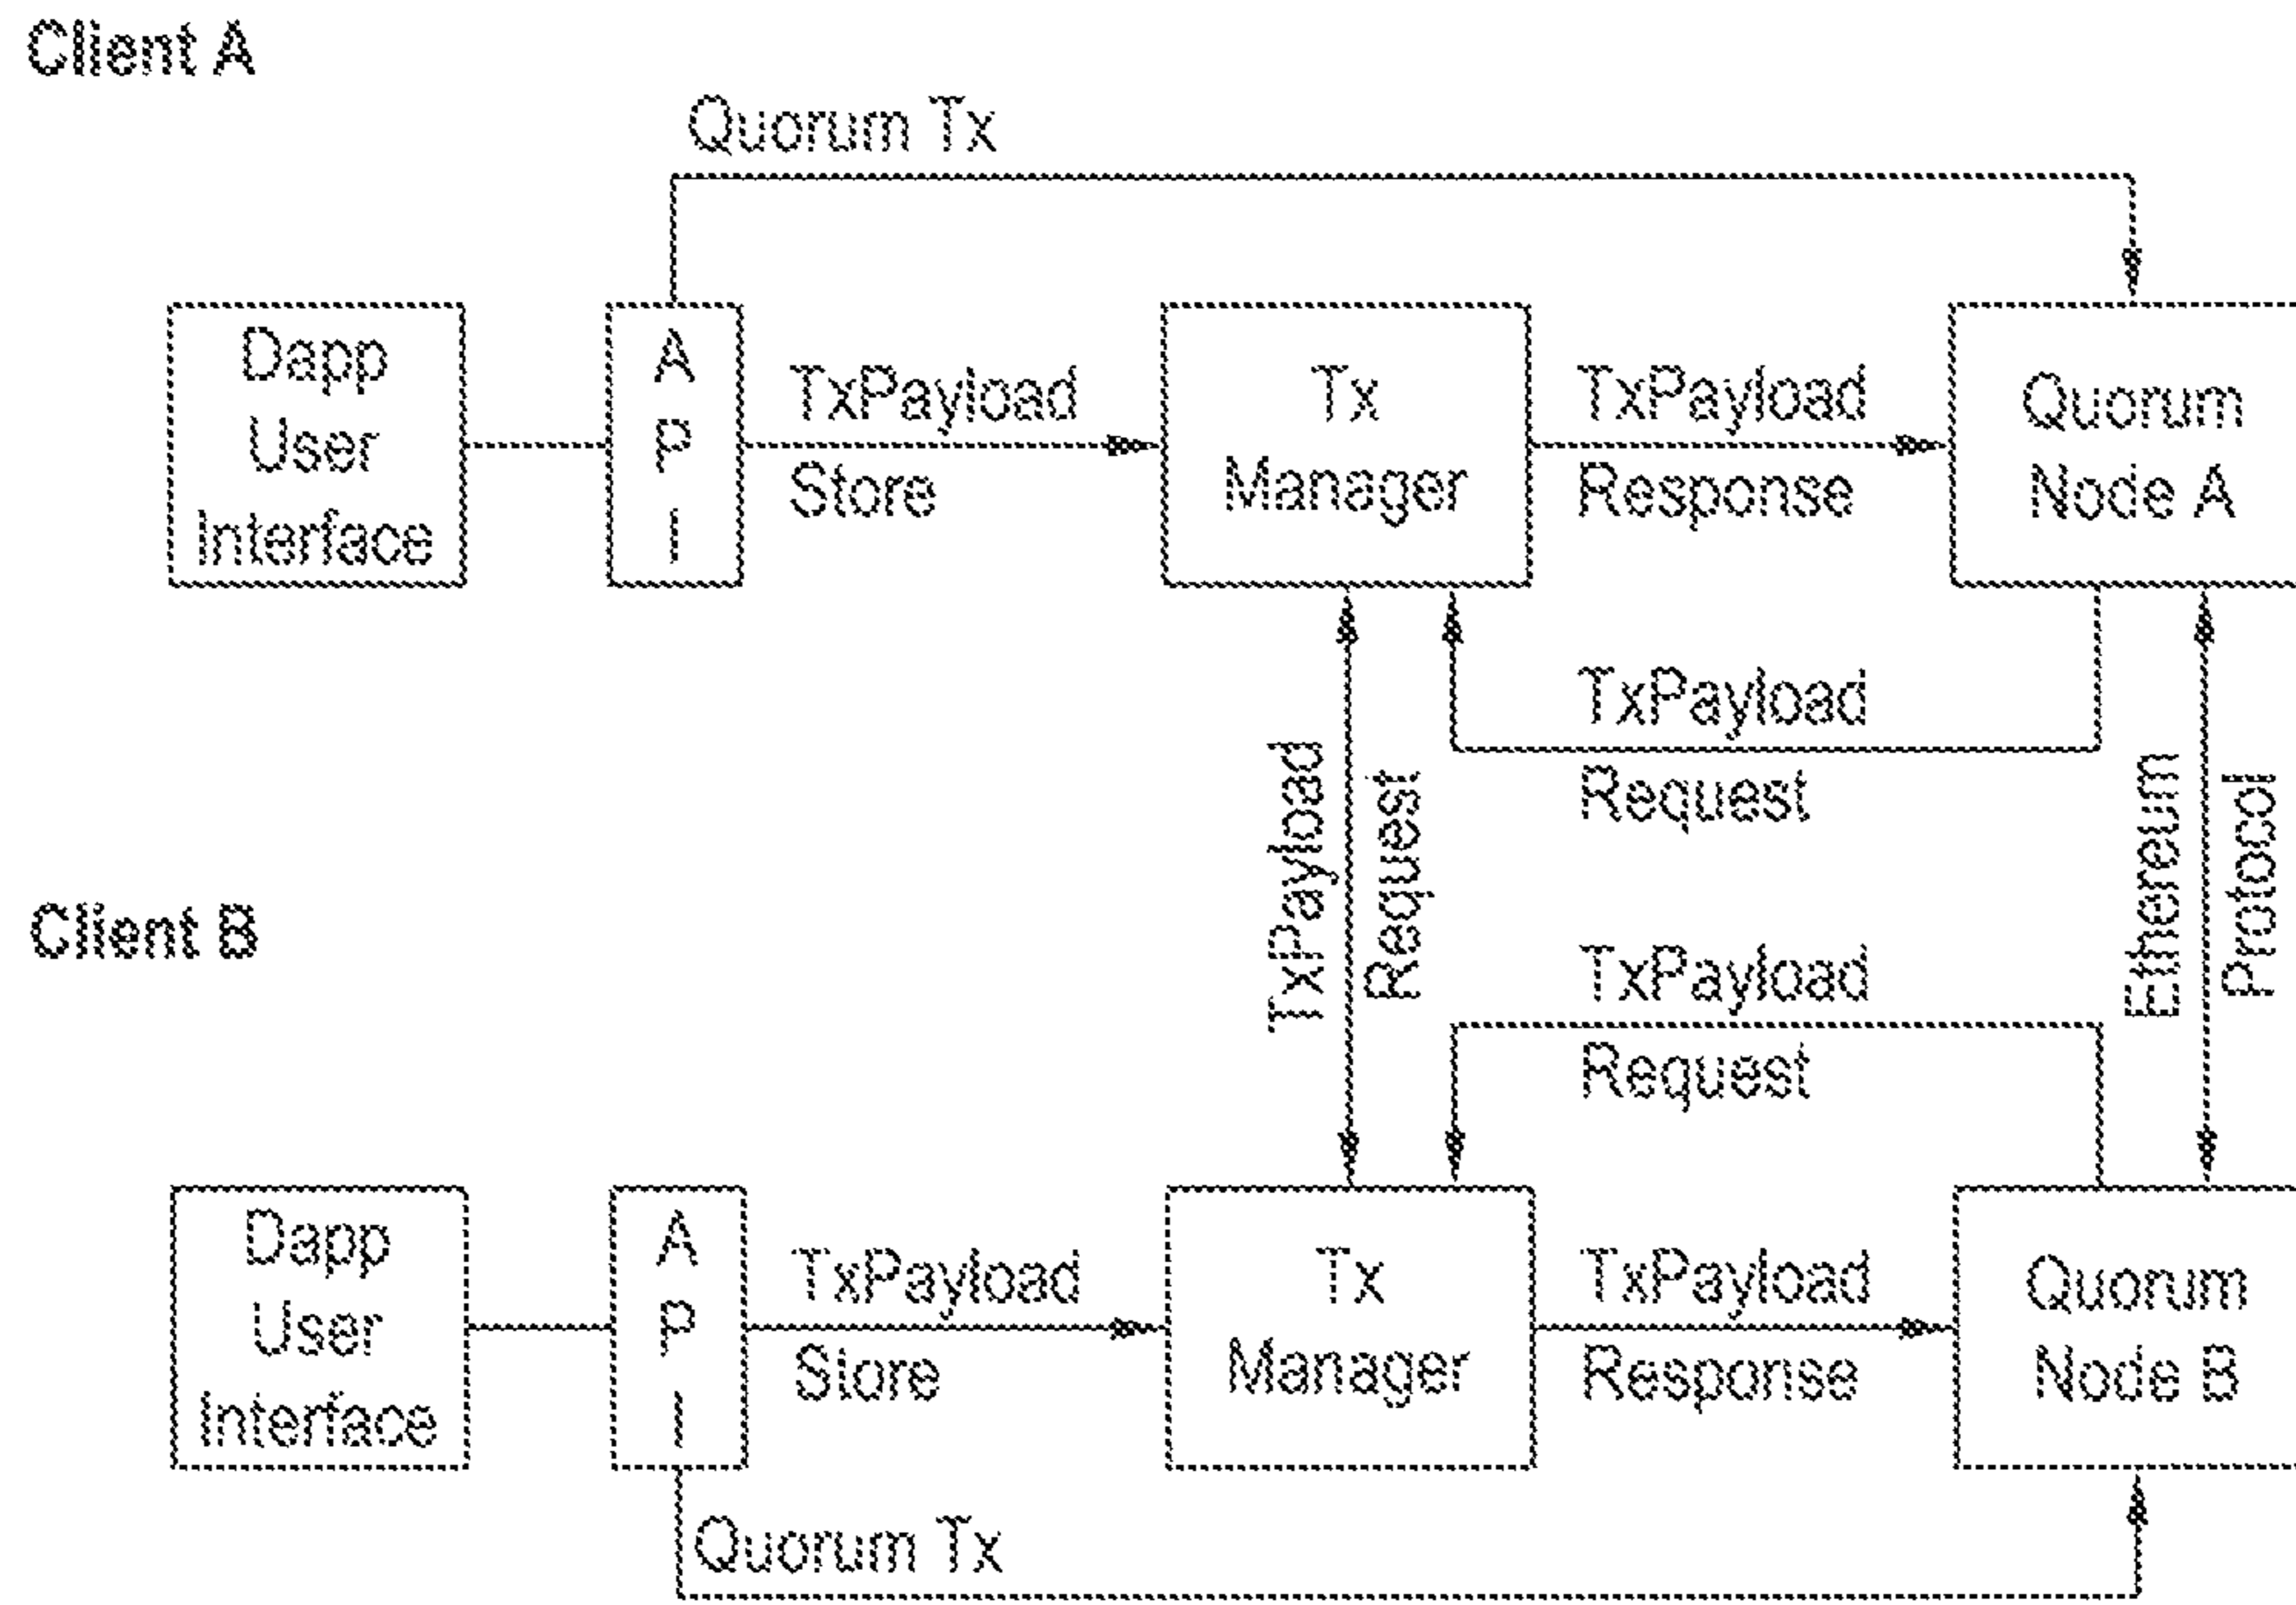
Client A

Quorum Tx

Dapp User Interface

A p i

TxPayload Store

Tx Manager

TxPayload Response

Quorum Node A

TxPayload Request

TxPayload Request

Ethereum Protocol

Client B

TxPayload Request

Dapp User Interface

A p i

TxPayload Store

Tx Manager

TxPayload Response

Quorum Node B

Quorum Tx